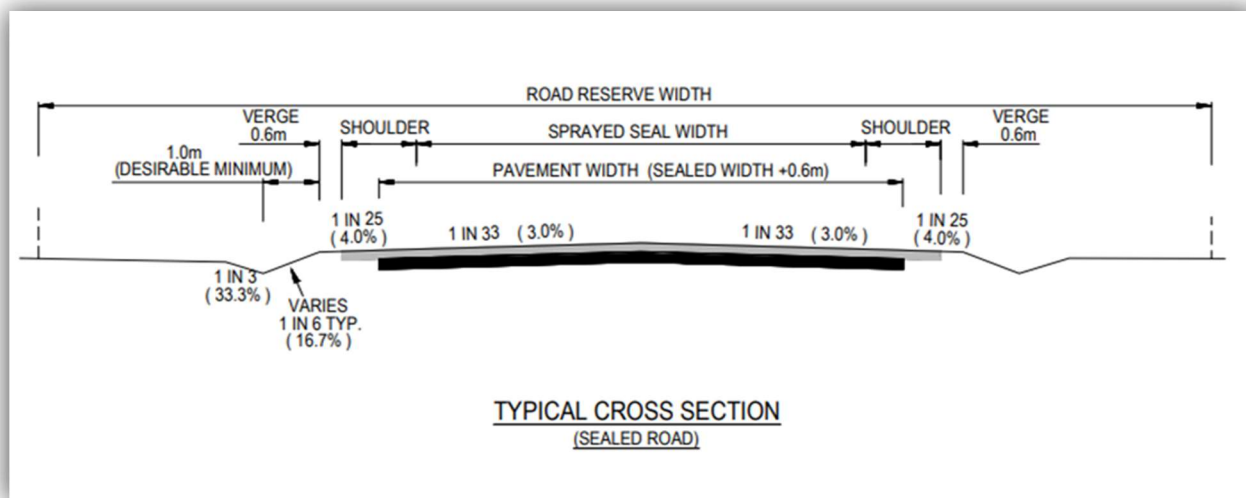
ROAD RESERVE WIDTH

VERGE
0.6m

1.0m
(DESIRABLE MINIMUM)

SHOULDER

SPRAYED SEAL WIDTH

SHOULDER

VERGE
0.6m

PAVEMENT WIDTH (SEALED WIDTH +0.6m)

1 IN 25
( 4.0% )

1 IN 33 ( 3.0% )

1 IN 33 ( 3.0% )

1 IN 25
( 4.0% )

1 IN 3
( 33.3% )

VARIES
1 IN 6 TYP.
( 16.7% )

TYPICAL CROSS SECTION
(SEALED ROAD)